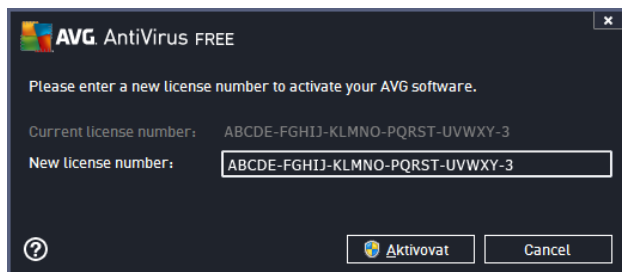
AVG. AntiVirus FREE

×

Please enter a new license number to activate your AVG software.

Current license number: ABCDE-FGHIJ-KLMNO-PQRST-UVWXY-3

New license number: ABCDE-FGHIJ-KLMNO-PQRST-UVWXY-3

?

Aktivovat

Cancel